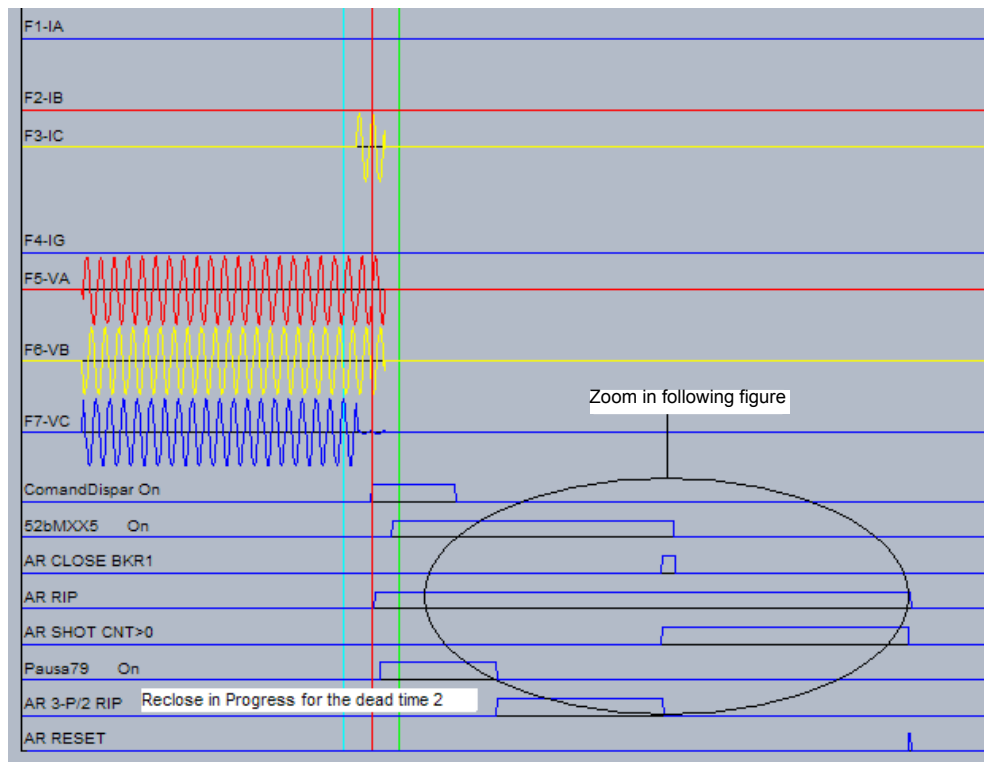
F1-IA
F2-IB
F3-IC
F4-IG
F5-VA
F6-VB
F7-VC
Zoom in following figure
ComandDispar On
52bMXX5 On
AR CLOSE BKR1
AR RIP
AR SHOT CNT>0
Pausa79 On
AR 3-P/2 RIP
Reclose in Progress for the dead time 2
AR RESET